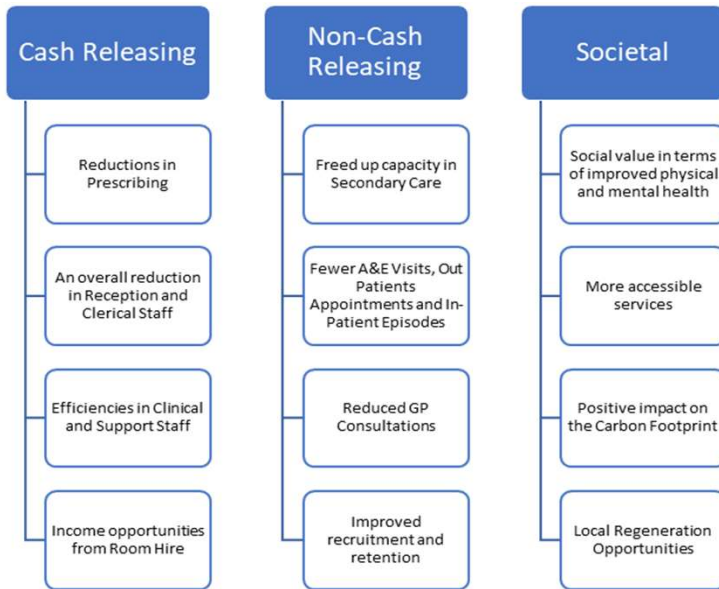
Cash Releasing

Reductions in Prescribing

An overall reduction in Reception and Clerical Staff

Efficiencies in Clinical and Support Staff

Income opportunities from Room Hire

Non-Cash Releasing

Freed up capacity in Secondary Care

Fewer A&E Visits, Out Patients Appointments and In-Patient Episodes

Reduced GP Consultations

Improved recruitment and retention

Societal

Social value in terms of improved physical and mental health

More accessible services

Positive impact on the Carbon Footprint

Local Regeneration Opportunities